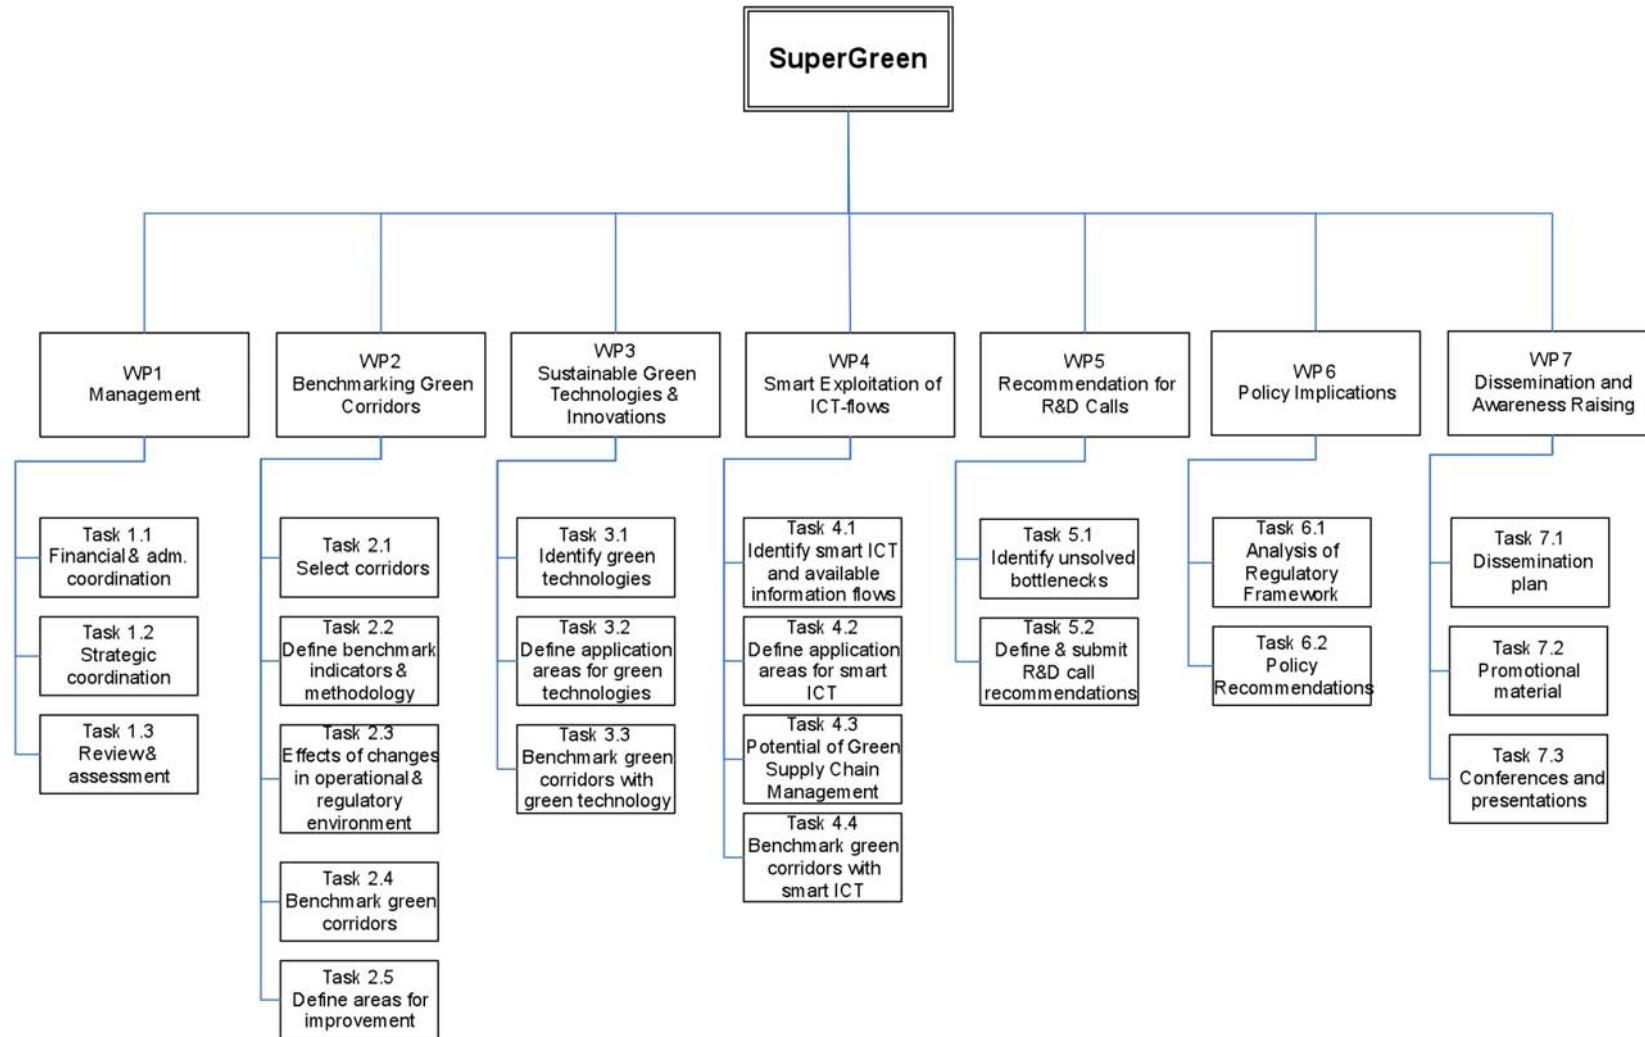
SuperGreen

WP1
Management

Task 1.1
Financial & adm. coordination

Task 1.2
Strategic coordination

Task 1.3
Review & assessment

WP2
Benchmarking Green Corridors

Task 2.1
Select corridors

Task 2.2
Define benchmark indicators & methodology

Task 2.3
Effects of changes in operational & regulatory environment

Task 2.4
Benchmark green corridors

Task 2.5
Define areas for improvement

WP3
Sustainable Green Technologies & Innovations

Task 3.1
Identify green technologies

Task 3.2
Define application areas for green technologies

Task 3.3
Benchmark green corridors with green technology

WP4
Smart Exploitation of ICT-flows

Task 4.1
Identify smart ICT and available information flows

Task 4.2
Define application areas for smart ICT

Task 4.3
Potential of Green Supply Chain Management

Task 4.4
Benchmark green corridors with smart ICT

WP5
Recommendation for R&D Calls

Task 5.1
Identify unsolved bottlenecks

Task 5.2
Define & submit R&D call recommendations

WP6
Policy Implications

Task 6.1
Analysis of Regulatory Framework

Task 6.2
Policy Recommendations

WP7
Dissemination and Awareness Raising

Task 7.1
Dissemination plan

Task 7.2
Promotional material

Task 7.3
Conferences and presentations